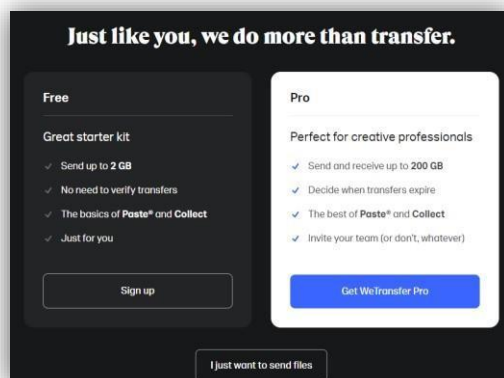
Just like you, we do more than transfer.

Free

Great starter kit

✓ Send up to 2 GB
✓ No need to verify transfers
✓ The basics of Paste® and Collect
✓ Just for you

Sign up

Pro

Perfect for creative professionals

✓ Send and receive up to 200 GB
✓ Decide when transfers expire
✓ The best of Paste® and Collect
✓ Invite your team (or don't, whatever)

Get WeTransfer Pro

I just want to send files